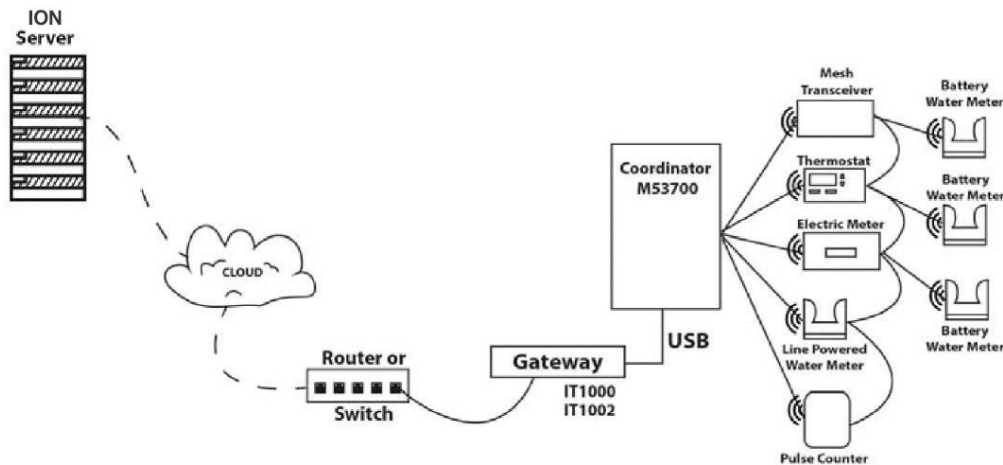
ION Server

CLOUD

Router or Switch

Gateway

IT1000
IT1002

USB

Coordinator M53700

Mesh Transceiver

Thermostat

Electric Meter

Line Powered Water Meter

Pulse Counter

Battery Water Meter

Battery Water Meter

Battery Water Meter